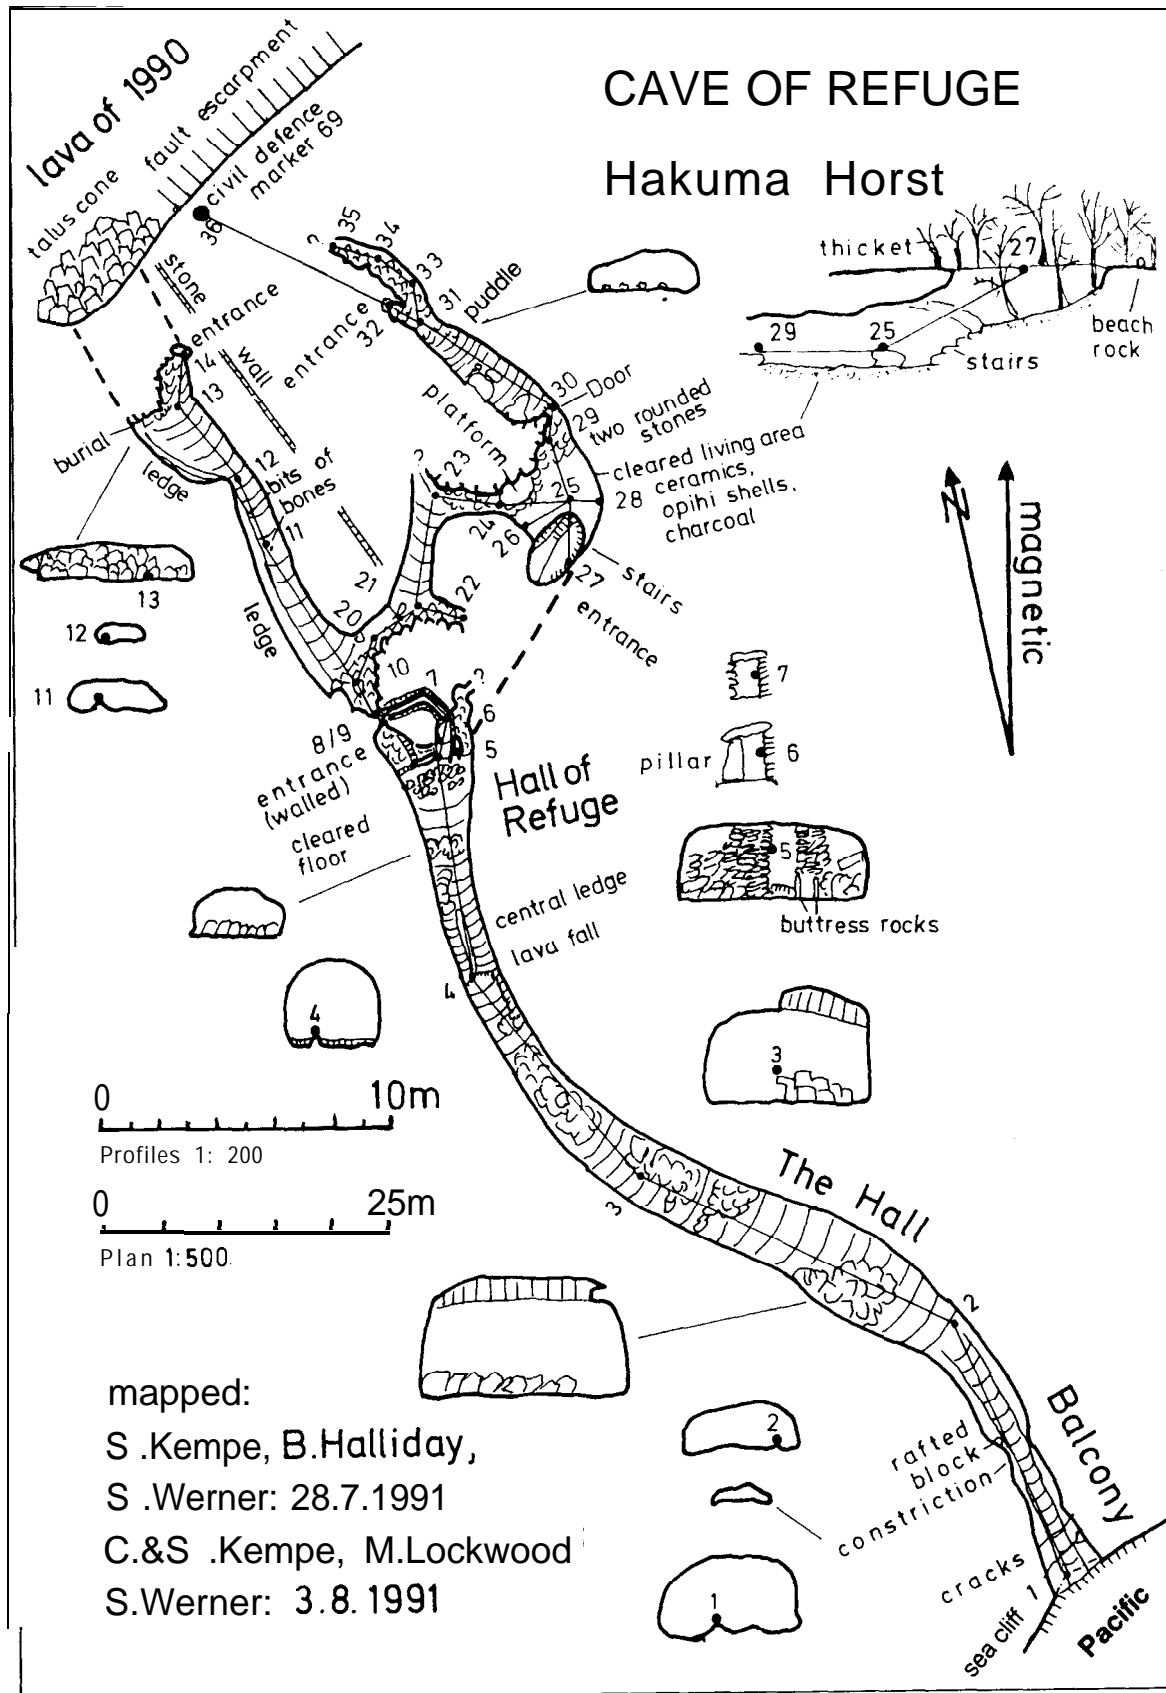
CAVE OF REFUGE

Hakuma Horst

lava of 1990

fault escarpment

talus cone

civil defence marker 69

36

35 34 ? 33 31 32

puddle

stone

entrance

entrance

wall

14 13

burial

ledge

12 bits of bones

11

platform

30 Door

29 two rounded stones

cleared living area

28 ceramics, opihi shells, charcoal

? 23 25 24 26

stairs

27

entrance

21 22 20

ledge

10 7 ? 6 5

8/9 entrance (walled)

Hall of Refuge

cleared floor

central ledge

lava fall

4

3

The Hall

2

rafted block constriction

Balcony

cracks

1

sea cliff

Pacific

thicket 27 29 25 stairs beach rock

N

magnetic

13

12

11

7

pillar 6

5

buttress rocks

4

3

2

1

0 10m

Profiles 1: 200

0 25m

Plan 1:500

mapped:

S .Kempe, B.Halliday,

S .Werner: 28.7.1991

C.&S .Kempe, M.Lockwood

S.Werner: 3.8.1991